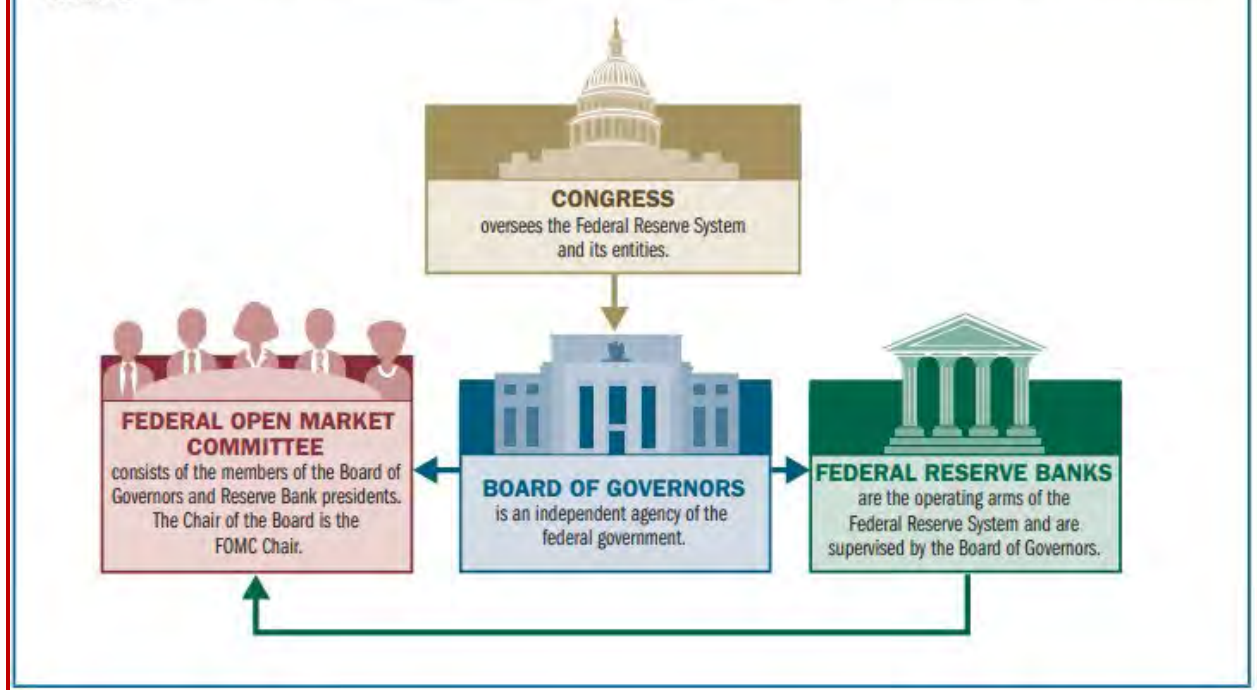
CONGRESS
oversees the Federal Reserve System and its entities.

FEDERAL OPEN MARKET COMMITTEE
consists of the members of the Board of Governors and Reserve Bank presidents. The Chair of the Board is the FOMC Chair.

BOARD OF GOVERNORS
is an independent agency of the federal government.

FEDERAL RESERVE BANKS
are the operating arms of the Federal Reserve System and are supervised by the Board of Governors.